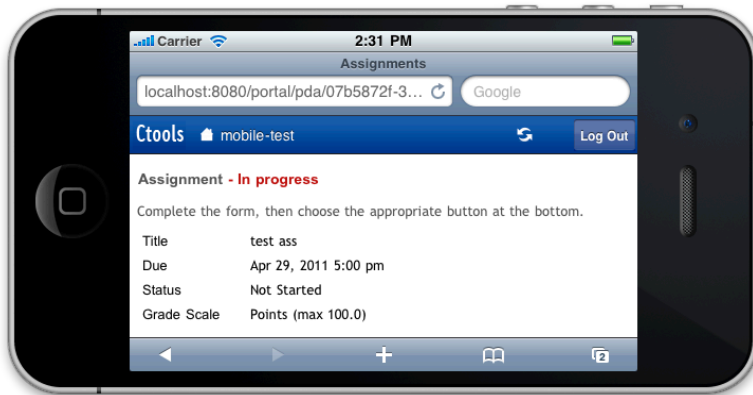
Carrier 2:31 PM

Assignments

localhost:8080/portal/pda/07b5872f-3...

Google

Ctools mobile-test

Log Out

Assignment - In progress

Complete the form, then choose the appropriate button at the bottom.

| | |
|---|---|
| Title | test ass |
| Due | Apr 29, 2011 5:00 pm |
| Status | Not Started |
| Grade Scale | Points (max 100.0) |

2